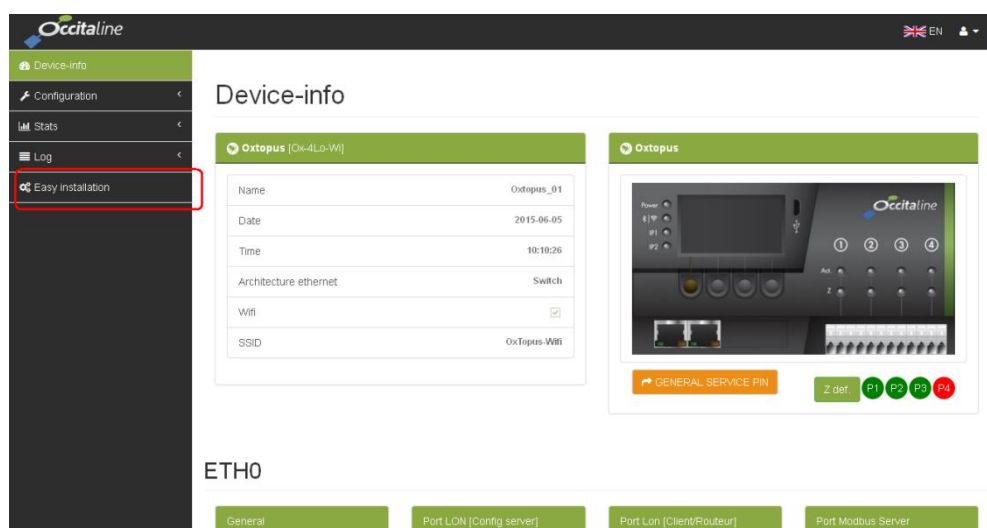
Occitaline

EN

Device-info
Configuration
Stats
Log
Easy installation

Device-info

Oxtopus [Ox-4Lo-Wi]

| | |
|---|---|
| Name | Oxtopus_01 |
| Date | 2015-06-05 |
| Time | 10:10:26 |
| Architecture ethernet | Switch |
| Wifi | ☑ |
| SSID | OxTopus-Wifi |

Oxtopus

Power
IP1
IP2
Occitaline
① ② ③ ④
Act
Z

GENERAL SERVICE PIN

Z def. P1 P2 P3 P4

ETH0

General
Port LON [Config server]
Port Lon [Client/Routeur]
Port Modbus Server